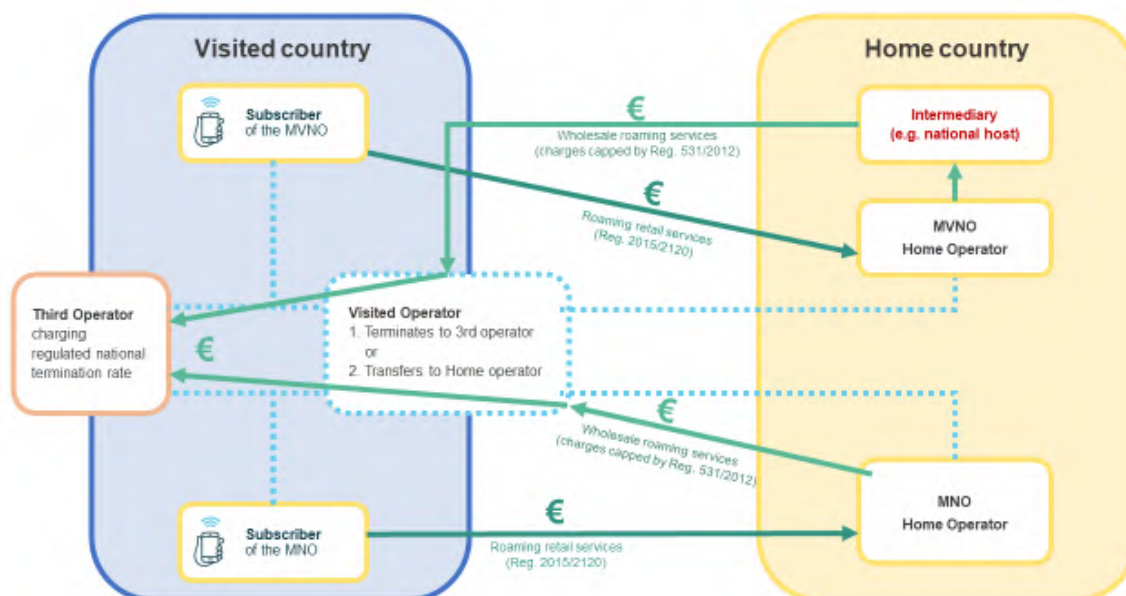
Visited country

Home country

Subscriber of the MVNO

€
Wholesale roaming services (charges capped by Reg. 531/2012)

Intermediary (e.g. national host)

€
Roaming retail services (Reg. 2015/2120)

MVNO Home Operator

Third Operator charging regulated national termination rate

€

Visited Operator
1. Terminates to 3rd operator
or
2. Transfers to Home operator

€
Wholesale roaming services (charges capped by Reg. 531/2012)

Subscriber of the MNO

€
Roaming retail services (Reg. 2015/2120)

MNO Home Operator